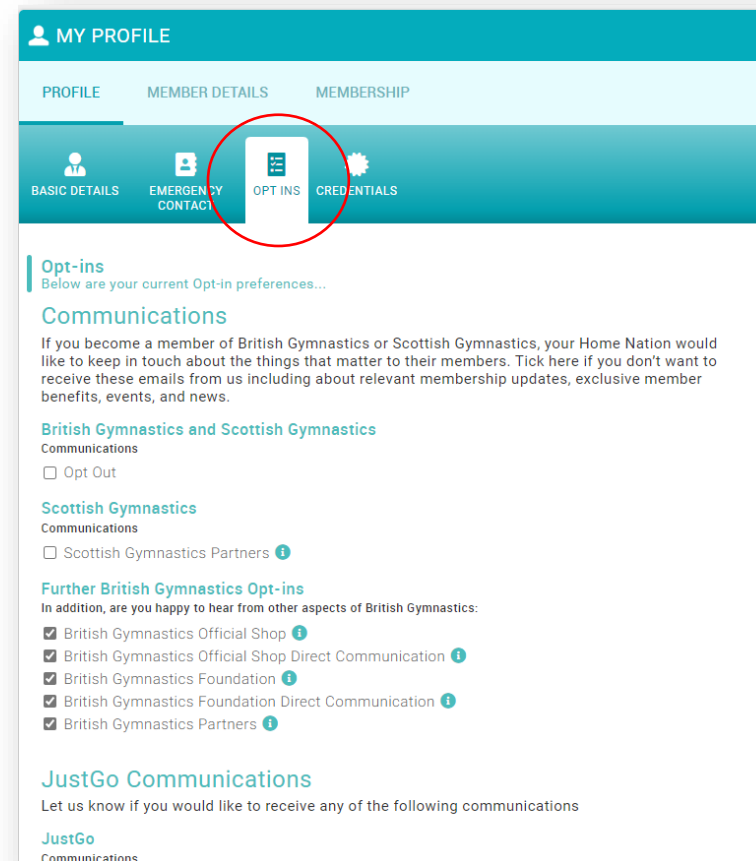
MY PROFILE

PROFILE MEMBER DETAILS MEMBERSHIP

BASIC DETAILS EMERGENCY CONTACT OPT INS CREDENTIALS

Opt-ins
Below are your current Opt-in preferences...

Communications
If you become a member of British Gymnastics or Scottish Gymnastics, your Home Nation would like to keep in touch about the things that matter to their members. Tick here if you don't want to receive these emails from us including about relevant membership updates, exclusive member benefits, events, and news.

British Gymnastics and Scottish Gymnastics
Communications
Opt Out

Scottish Gymnastics
Communications
Scottish Gymnastics Partners

Further British Gymnastics Opt-ins
In addition, are you happy to hear from other aspects of British Gymnastics:
British Gymnastics Official Shop
British Gymnastics Official Shop Direct Communication
British Gymnastics Foundation
British Gymnastics Foundation Direct Communication
British Gymnastics Partners

JustGo Communications
Let us know if you would like to receive any of the following communications

JustGo
Communications